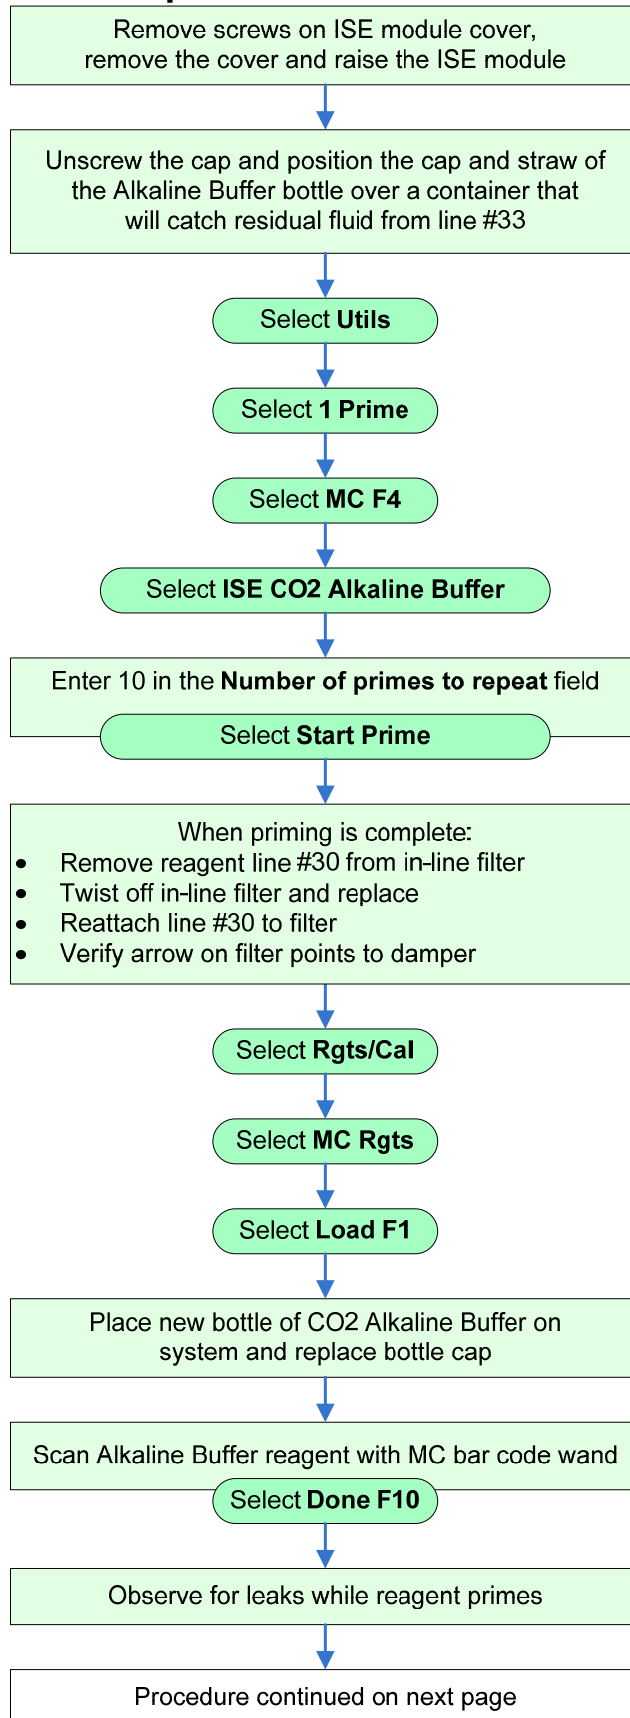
Remove screws on ISE module cover, remove the cover and raise the ISE module

Unscrew the cap and position the cap and straw of the Alkaline Buffer bottle over a container that will catch residual fluid from line #33

Select **Utils**

Select **1 Prime**

Select **MC F4**

Select **ISE CO2 Alkaline Buffer**

Enter 10 in the **Number of primes to repeat** field

Select **Start Prime**

When priming is complete:
- Remove reagent line #30 from in-line filter
- Twist off in-line filter and replace
- Reattach line #30 to filter
- Verify arrow on filter points to damper

Select **Rgts/Cal**

Select **MC Rgts**

Select **Load F1**

Place new bottle of CO2 Alkaline Buffer on system and replace bottle cap

Scan Alkaline Buffer reagent with MC bar code wand

Select **Done F10**

Observe for leaks while reagent primes

Procedure continued on next page